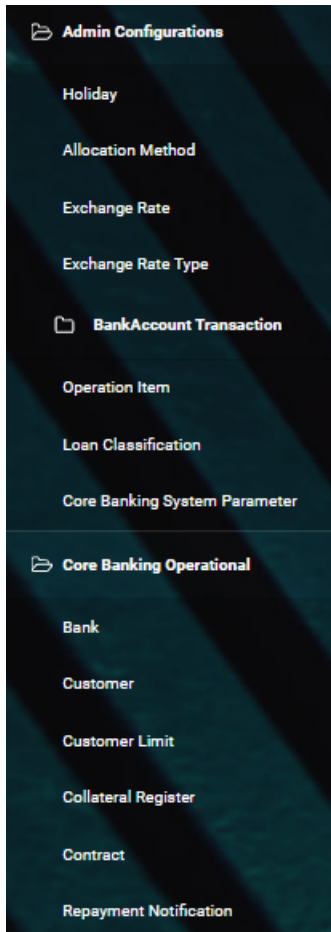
Admin Configurations

Holiday

Allocation Method

Exchange Rate

Exchange Rate Type

BankAccount Transaction

Operation Item

Loan Classification

Core Banking System Parameter

Core Banking Operational

Bank

Customer

Customer Limit

Collateral Register

Contract

Repayment Notification